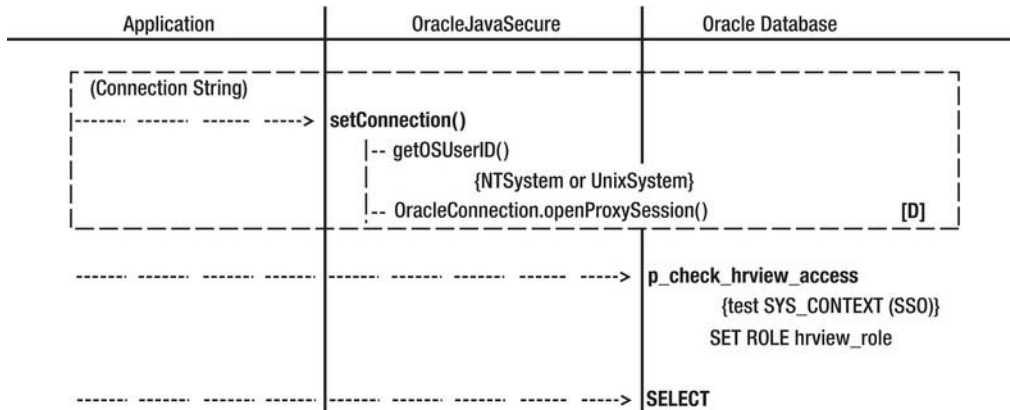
Application

OracleJavaSecure

Oracle Database

(Connection String)

setConnection()

-- getOSUserID()

{NTSystem or UnixSystem}

-- OracleConnection.openProxySession()

[D]

p_check_hrview_access

{test SYS_CONTEXT (SSO)}

SET ROLE hrview_role

SELECT